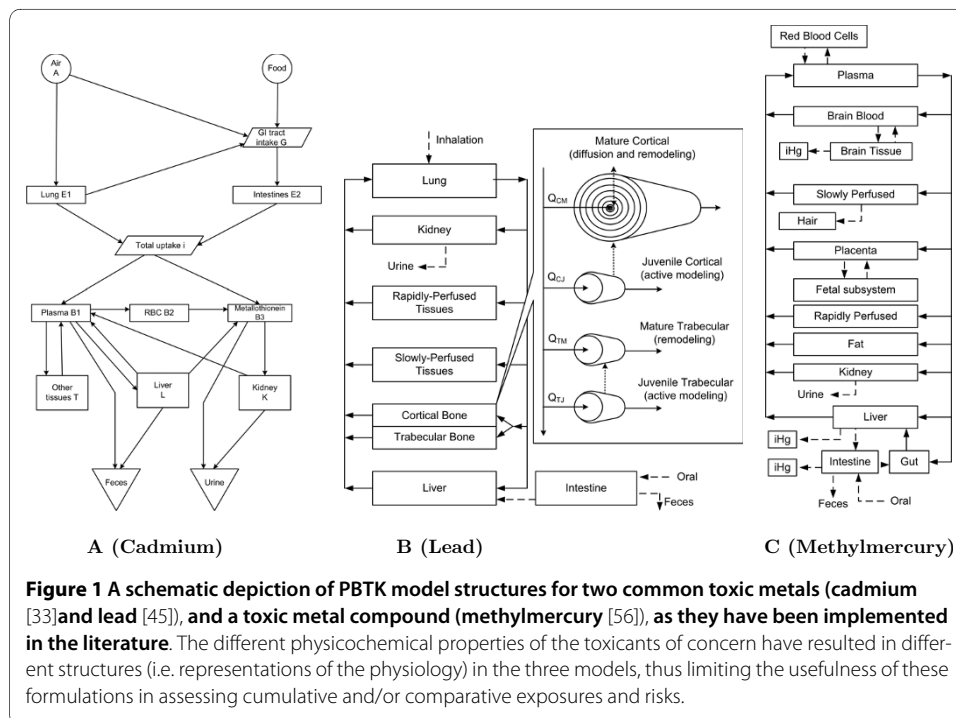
Air A

Food

GI tract intake G

Lung E1

Intestines E2

Total uptake i

Plasma B1

RBC B2

Metallothionein B3

Other tissues T

Liver L

Kidney K

Feces

Urine

Inhalation

Lung

Kidney

Urine

Rapidly-Perfused Tissues

Slowly-Perfused Tissues

Cortical Bone

Trabecular Bone

Liver

Intestine

Oral

Feces

Mature Cortical (diffusion and remodeling)

$Q_{CM}$

$Q_{CJ}$

Juvenile Cortical (active modeling)

$Q_{TM}$

Mature Trabecular (remodeling)

$Q_{TJ}$

Juvenile Trabecular (active modeling)

Red Blood Cells

Plasma

Brain Blood

iHg

Brain Tissue

Slowly Perfused

Hair

Placenta

Fetal subsystem

Rapidly Perfused

Fat

Kidney

Urine

Liver

iHg

iHg

Intestine

Gut

Feces

Oral

A (Cadmium)

B (Lead)

C (Methylmercury)

**Figure 1 A schematic depiction of PBTK model structures for two common toxic metals (cadmium** [33]**and lead** [45]**), and a toxic metal compound (methylmercury** [56]**), as they have been implemented in the literature**. The different physicochemical properties of the toxicants of concern have resulted in different structures (i.e. representations of the physiology) in the three models, thus limiting the usefulness of these formulations in assessing cumulative and/or comparative exposures and risks.